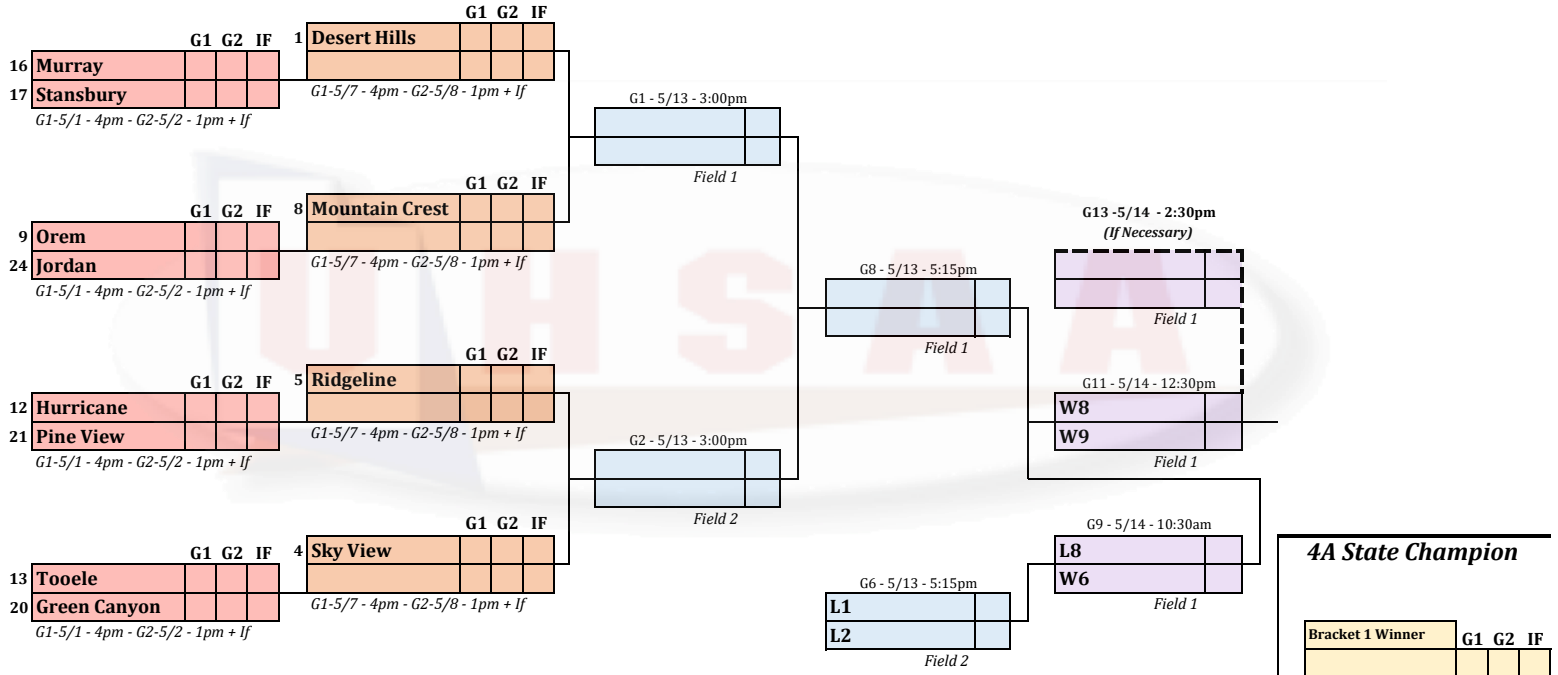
G1 G2 IF
16 Murray
17 Stansbury
G1-5/1 - 4pm - G2-5/2 - 1pm + If

G1 G2 IF
1 Desert Hills
G1-5/7 - 4pm - G2-5/8 - 1pm + If

G1 G2 IF
9 Orem
24 Jordan
G1-5/1 - 4pm - G2-5/2 - 1pm + If

G1 G2 IF
8 Mountain Crest
G1-5/7 - 4pm - G2-5/8 - 1pm + If

G1 G2 IF
12 Hurricane
21 Pine View
G1-5/1 - 4pm - G2-5/2 - 1pm + If

G1 G2 IF
5 Ridgeline
G1-5/7 - 4pm - G2-5/8 - 1pm + If

G1 G2 IF
13 Tooele
20 Green Canyon
G1-5/1 - 4pm - G2-5/2 - 1pm + If

G1 G2 IF
4 Sky View
G1-5/7 - 4pm - G2-5/8 - 1pm + If

G1 - 5/13 - 3:00pm
Field 1

G2 - 5/13 - 3:00pm
Field 2

G8 - 5/13 - 5:15pm
Field 1

G6 - 5/13 - 5:15pm
L1
L2
Field 2

G13 -5/14 - 2:30pm
(If Necessary)
Field 1

G11 - 5/14 - 12:30pm
W8
W9
Field 1

G9 - 5/14 - 10:30am
L8
W6
Field 1

UHSAA

4A State Champion

Bracket 1 Winner G1 G2 IF